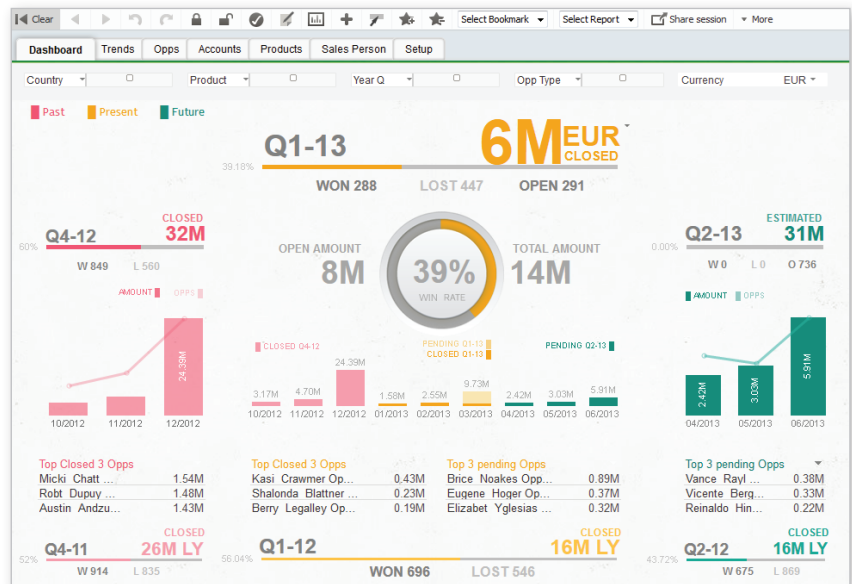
Clear Select Bookmark Select Report Share session More

Dashboard Trends Opps Accounts Products Sales Person Setup

Country Product Year Q Opp Type Currency EUR

Past Present Future

39.18% Q1-13 6M EUR CLOSED

WON 288 LOST 447 OPEN 291

60% Q4-12 CLOSED 32M

W 849 L 560

AMOUNT OPPS

24.39M

10/2012 11/2012 12/2012

OPEN AMOUNT 8M

39% WIN RATE

TOTAL AMOUNT 14M

0.00% Q2-13 ESTIMATED 31M

W 0 L 0 O 736

AMOUNT OPPS

2.42M 3.03M 5.91M

04/2013 05/2013 06/2013

CLOSED Q4-12 PENDING Q1-13 CLOSED Q1-13 PENDING Q2-13

3.17M 4.70M 24.39M 1.58M 2.55M 9.73M 2.42M 3.03M 5.91M

10/2012 11/2012 12/2012 01/2013 02/2013 03/2013 04/2013 05/2013 06/2013

Top Closed 3 Opps
| | |
|---|---|
| Micki Chatt ... | 1.54M |
| Robt Dupuy ... | 1.48M |
| Austin Andzu... | 1.43M |

Top Closed 3 Opps
| | |
|---|---|
| Kasi Crawmer Op... | 0.43M |
| Shalonda Blattner ... | 0.23M |
| Berry Legalley Op... | 0.19M |

Top 3 pending Opps
| | |
|---|---|
| Brice Noakes Opp... | 0.89M |
| Eugene Hoger Op... | 0.37M |
| Elizabet Yglesias ... | 0.32M |

Top 3 pending Opps
| | |
|---|---|
| Vance Rayl ... | 0.38M |
| Vicente Berg... | 0.33M |
| Reinaldo Hin... | 0.32M |

52% Q4-11 CLOSED 26M LY

W 914 L 835

56.04% Q1-12 CLOSED 16M LY

WON 696 LOST 546

43.72% Q2-12 CLOSED 16M LY

W 675 L 869